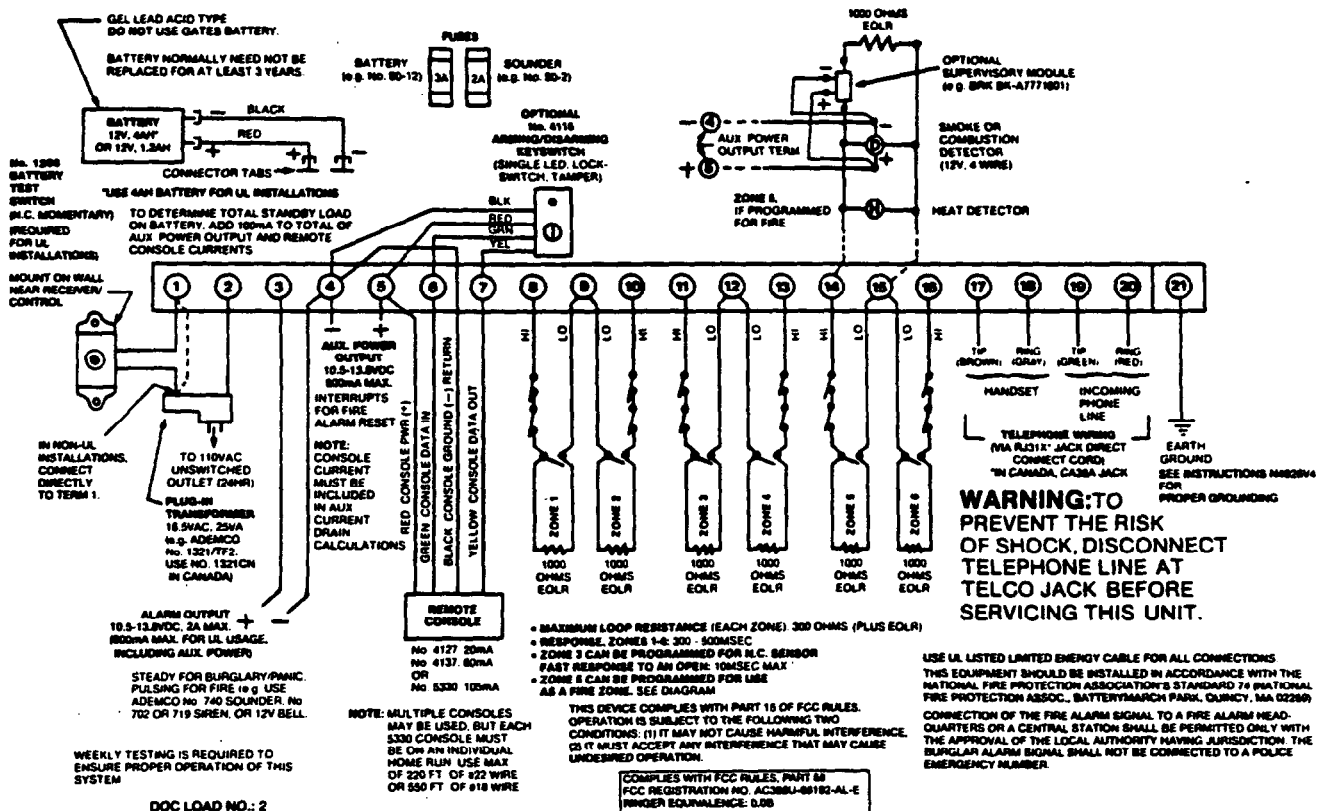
GEL LEAD ACID TYPE
DO NOT USE GATES BATTERY.

BATTERY NORMALLY NEED NOT BE REPLACED FOR AT LEAST 3 YEARS.

FUSES

BATTERY (e.g. No. 90-12) 3A

2A SOUNDER (e.g. No. 90-2)

1000 OHMS EOLR

OPTIONAL SUPERVISORY MODULE (e.g. BRK BK-A77716D1)

BATTERY 12V, 4AH* OR 12V, 1.2AH

BLACK

RED

CONNECTOR TABS

*USE 4AH BATTERY FOR UL INSTALLATIONS

OPTIONAL No. 4116 ARMING/DISARMING KEYSWITCH (SINGLE LED, LOCK-SWITCH, TAMPER)

AUX POWER OUTPUT TERM

SMOKE OR COMBUSTION DETECTOR (12V, 4 WIRE)

No. 1286 BATTERY TEST SWITCH (N.C. MOMENTARY) (REQUIRED FOR UL INSTALLATIONS)

TO DETERMINE TOTAL STANDBY LOAD ON BATTERY, ADD 100mA TO TOTAL OF AUX POWER OUTPUT AND REMOTE CONSOLE CURRENTS

BLK
RED
GRN
YEL

ZONE 5, IF PROGRAMMED FOR FIRE

HEAT DETECTOR

MOUNT ON WALL NEAR RECEIVER/CONTROL

1 2 3 4 5 6 7 8 9 10 11 12 13 14 15 16 17 18 19 20 21

AUX. POWER OUTPUT 10.5-13.8VDC 500mA MAX. INTERRUPTS FOR FIRE ALARM RESET

NOTE: CONSOLE CURRENT MUST BE INCLUDED IN AUX CURRENT DRAIN CALCULATIONS

RED CONSOLE PWR (+)
GREEN CONSOLE DATA IN
BLACK CONSOLE GROUND (−) RETURN
YELLOW CONSOLE DATA OUT

HI LO LO HI HI LO LO HI HI LO LO HI

ZONE 1 ZONE 2 ZONE 3 ZONE 4 ZONE 5 ZONE 6

1000 OHMS EOLR

TIP (BROWN) RING (GRAY) HANDSET

TIP (GREEN) RING (RED) INCOMING PHONE LINE

TELEPHONE WIRING (VIA RJ31X* JACK DIRECT CONNECT CORD) *IN CANADA, CA38A JACK

EARTH GROUND SEE INSTRUCTIONS N4628V4 FOR PROPER GROUNDING

IN NON-UL INSTALLATIONS, CONNECT DIRECTLY TO TERM 1.

TO 110VAC UNSWITCHED OUTLET (24HR)

PLUG-IN TRANSFORMER 16.5VAC, 25VA (e.g. ADEMCO No. 1321/TF2. USE NO. 1321CN IN CANADA)

WARNING: TO PREVENT THE RISK OF SHOCK, DISCONNECT TELEPHONE LINE AT TELCO JACK BEFORE SERVICING THIS UNIT.

ALARM OUTPUT 10.5-13.8VDC, 2A MAX. (600mA MAX. FOR UL USAGE, INCLUDING AUX. POWER)

REMOTE CONSOLE

No 4127 20mA
No 4137 60mA
OR
No 5330 105mA

• MAXIMUM LOOP RESISTANCE (EACH ZONE): 300 OHMS (PLUS EOLR)
• RESPONSE, ZONES 1-6: 300 - 500MSEC
• ZONE 3 CAN BE PROGRAMMED FOR N.C. SENSOR FAST RESPONSE TO AN OPEN: 10MSEC MAX
• ZONE 5 CAN BE PROGRAMMED FOR USE AS A FIRE ZONE. SEE DIAGRAM

STEADY FOR BURGLARY/PANIC. PULSING FOR FIRE (e.g. USE ADEMCO No. 740 SOUNDER, No 702 OR 719 SIREN, OR 12V BELL.

NOTE: MULTIPLE CONSOLES MAY BE USED, BUT EACH 5330 CONSOLE MUST BE ON AN INDIVIDUAL HOME RUN. USE MAX OF 220 FT OF #22 WIRE OR 550 FT OF #18 WIRE

THIS DEVICE COMPLIES WITH PART 15 OF FCC RULES. OPERATION IS SUBJECT TO THE FOLLOWING TWO CONDITIONS: (1) IT MAY NOT CAUSE HARMFUL INTERFERENCE, (2) IT MUST ACCEPT ANY INTERFERENCE THAT MAY CAUSE UNDESIRED OPERATION.

USE UL LISTED LIMITED ENERGY CABLE FOR ALL CONNECTIONS.
THIS EQUIPMENT SHOULD BE INSTALLED IN ACCORDANCE WITH THE NATIONAL FIRE PROTECTION ASSOCIATION'S STANDARD 74 (NATIONAL FIRE PROTECTION ASSOC., BATTERYMARCH PARK, QUINCY, MA 02269)

CONNECTION OF THE FIRE ALARM SIGNAL TO A FIRE ALARM HEADQUARTERS OR A CENTRAL STATION SHALL BE PERMITTED ONLY WITH THE APPROVAL OF THE LOCAL AUTHORITY HAVING JURISDICTION. THE BURGLAR ALARM SIGNAL SHALL NOT BE CONNECTED TO A POLICE EMERGENCY NUMBER.

WEEKLY TESTING IS REQUIRED TO ENSURE PROPER OPERATION OF THIS SYSTEM

DOC LOAD NO.: 2

COMPLIES WITH FCC RULES, PART 68
FCC REGISTRATION NO. AC398U-68192-AL-E
RINGER EQUIVALENCE: 0.0B